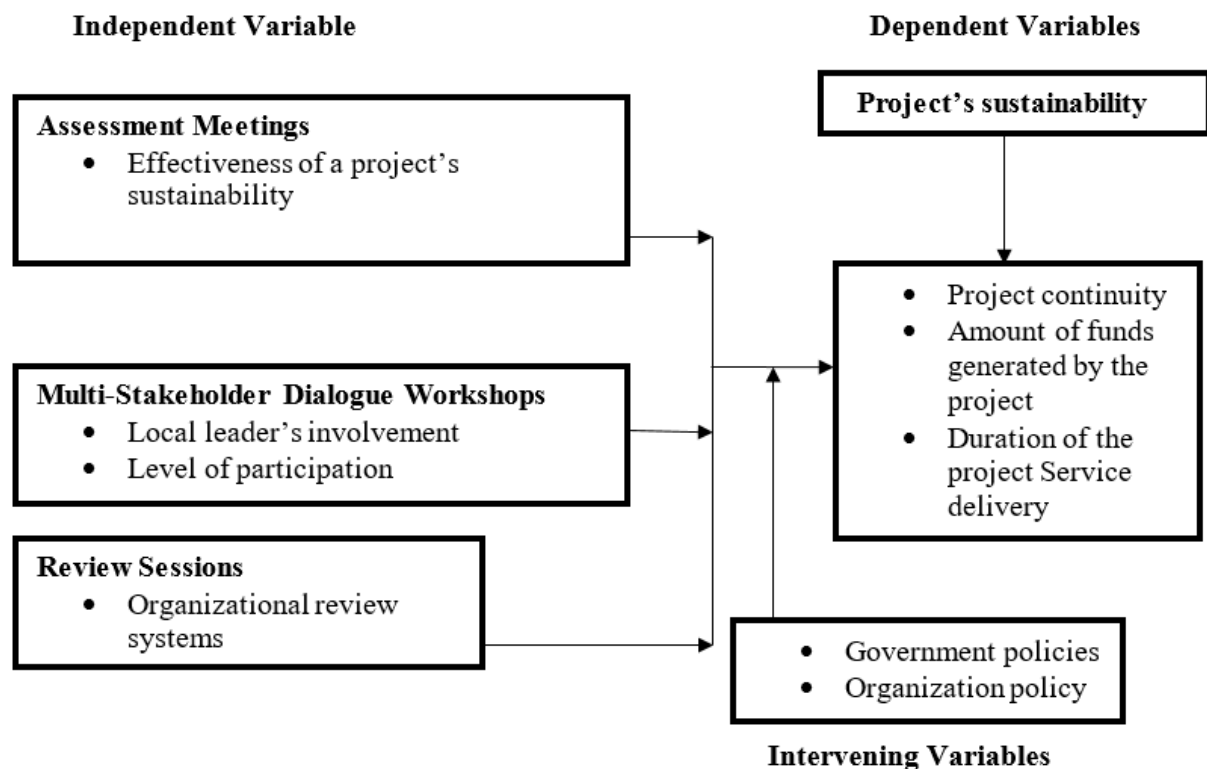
Independent Variable

Dependent Variables

Project's sustainability

Assessment Meetings
- Effectiveness of a project's sustainability

- Project continuity
- Amount of funds generated by the project
- Duration of the project Service delivery

Multi-Stakeholder Dialogue Workshops
- Local leader's involvement
- Level of participation

Review Sessions
- Organizational review systems

- Government policies
- Organization policy

Intervening Variables